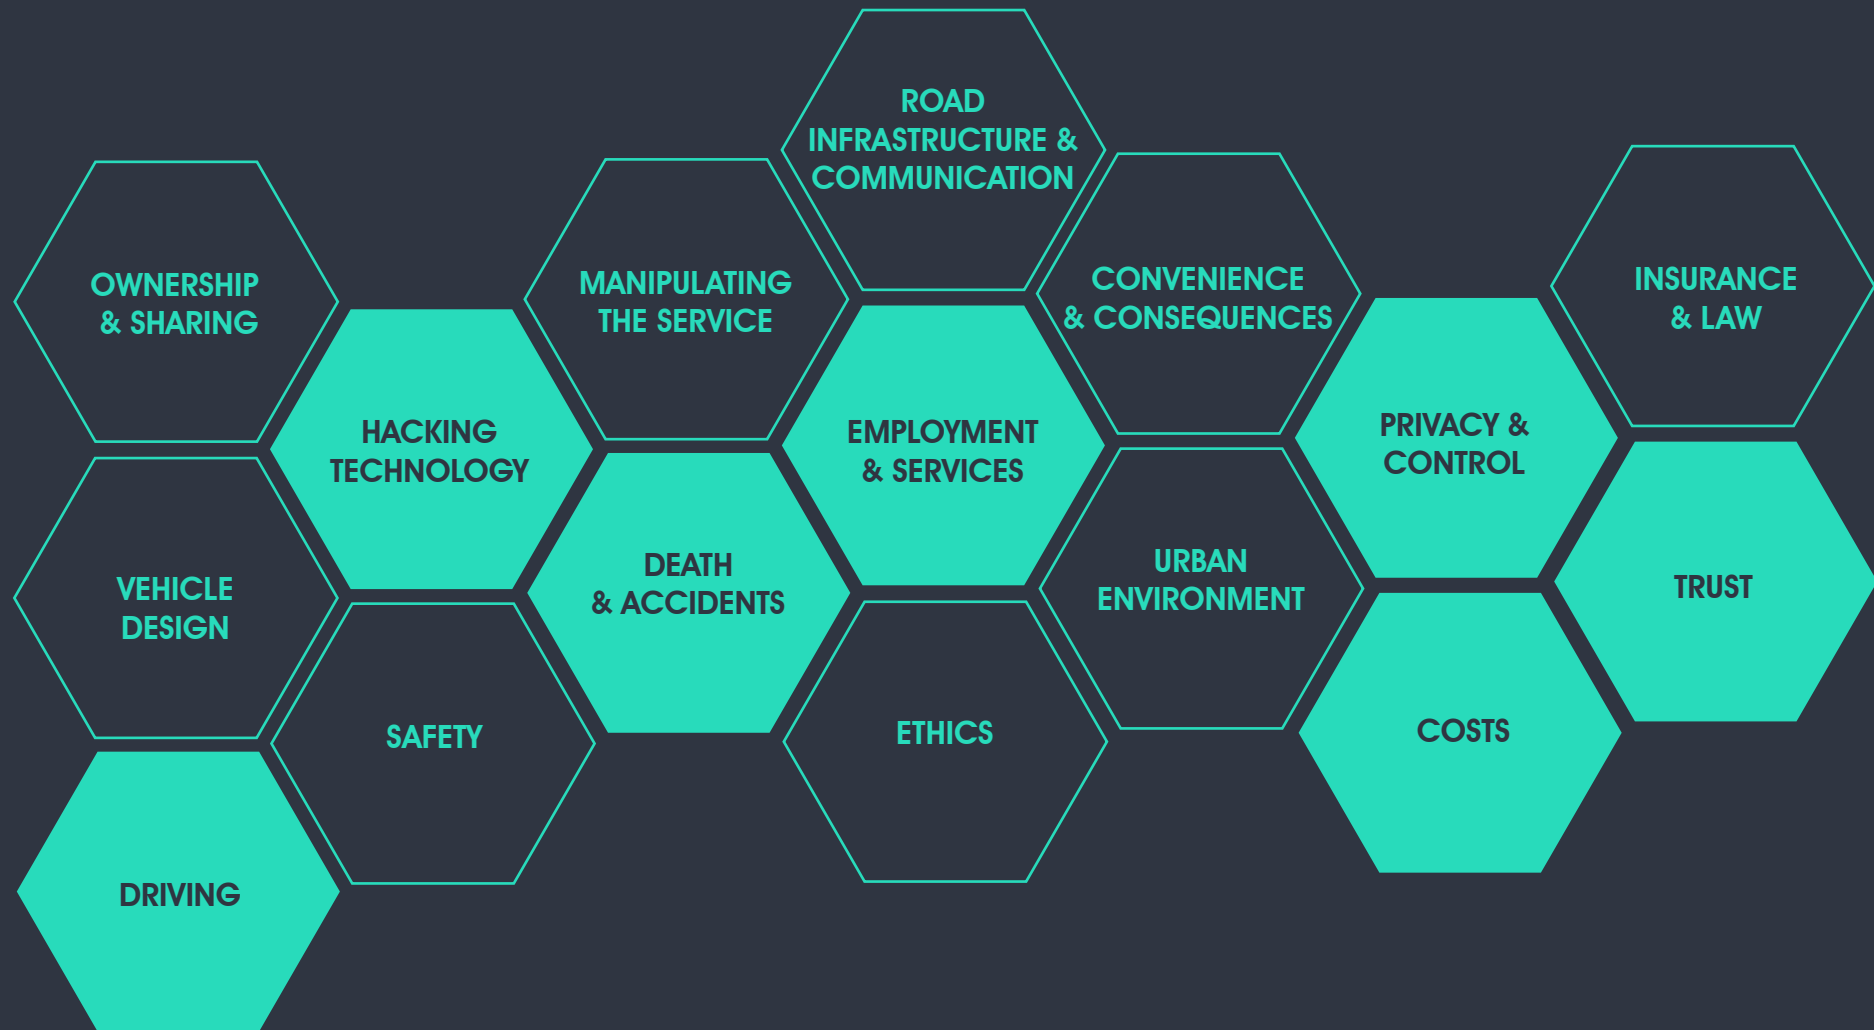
OWNERSHIP & SHARING

VEHICLE DESIGN

DRIVING

HACKING TECHNOLOGY

SAFETY

MANIPULATING THE SERVICE

DEATH & ACCIDENTS

ROAD INFRASTRUCTURE & COMMUNICATION

EMPLOYMENT & SERVICES

ETHICS

CONVENIENCE & CONSEQUENCES

URBAN ENVIRONMENT

PRIVACY & CONTROL

COSTS

INSURANCE & LAW

TRUST